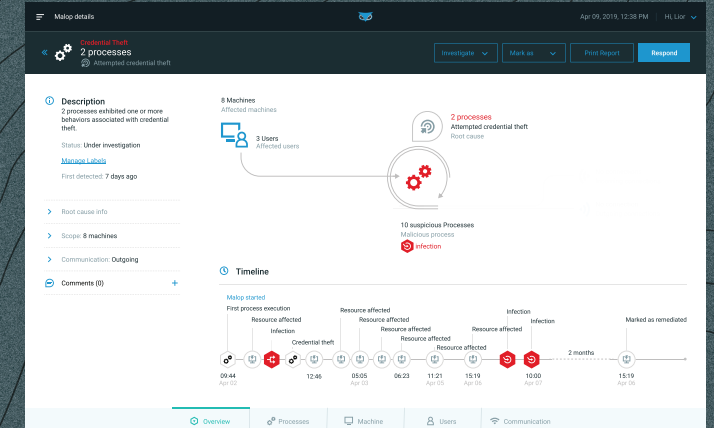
Malop details

Apr 09, 2019, 12:38 PM | Hi, Lior

Credential Theft
2 processes
Attempted credential theft

Investigate
Mark as
Print Report
Respond

Description
2 processes exhibited one or more behaviors associated with credential theft.

Status: Under investigation

Manage Labels

First detected: 7 days ago

Root cause info

Scope: 8 machines

Communication: Outgoing

Comments (0)

+

8 Machines
Affected machines

3 Users
Affected users

2 processes
Attempted credential theft
Root cause

10 suspicious Processes
Malicious process

infection

Timeline

Malop started
First process execution
Resource affected
Infection
Credential theft
Resource affected
Resource affected
Resource affected
Resource affected
Resource affected
Infection
Infection
2 months
Marked as remediated

09:44
Apr 02
12:46
05:05
Apr 03
06:23
11:21
Apr 05
15:19
Apr 06
10:00
Apr 07
15:19
Apr 26

Overview
Processes
Machine
Users
Communication